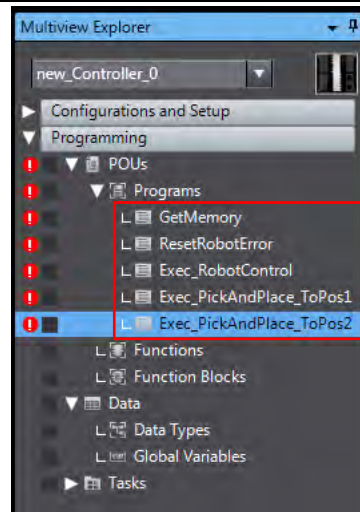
Multiview Explorer

new_Controller_0

Configurations and Setup

Programming

POUs

Programs

GetMemory

ResetRobotError

Exec_RobotControl

Exec_PickAndPlace_ToPos1

Exec_PickAndPlace_ToPos2

Functions

Function Blocks

Data

Data Types

Global Variables

Tasks